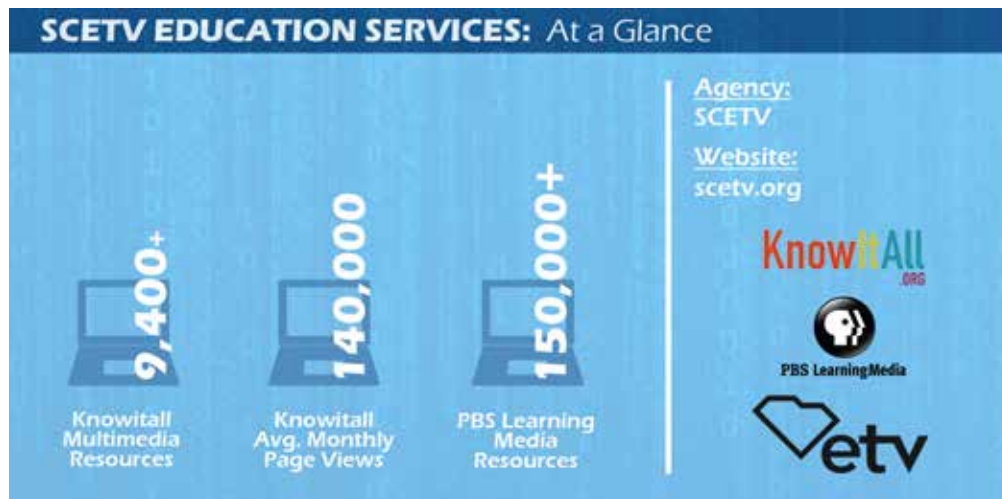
SCETV EDUCATION SERVICES: At a Glance

9,400+

Knowitall Multimedia Resources

140,000

Knowitall Avg. Monthly Page Views

150,000+

PBS Learning Media Resources

Agency:
SCETV

Website:
scetv.org

KnowItAll .ORG

PBS LearningMedia

etv